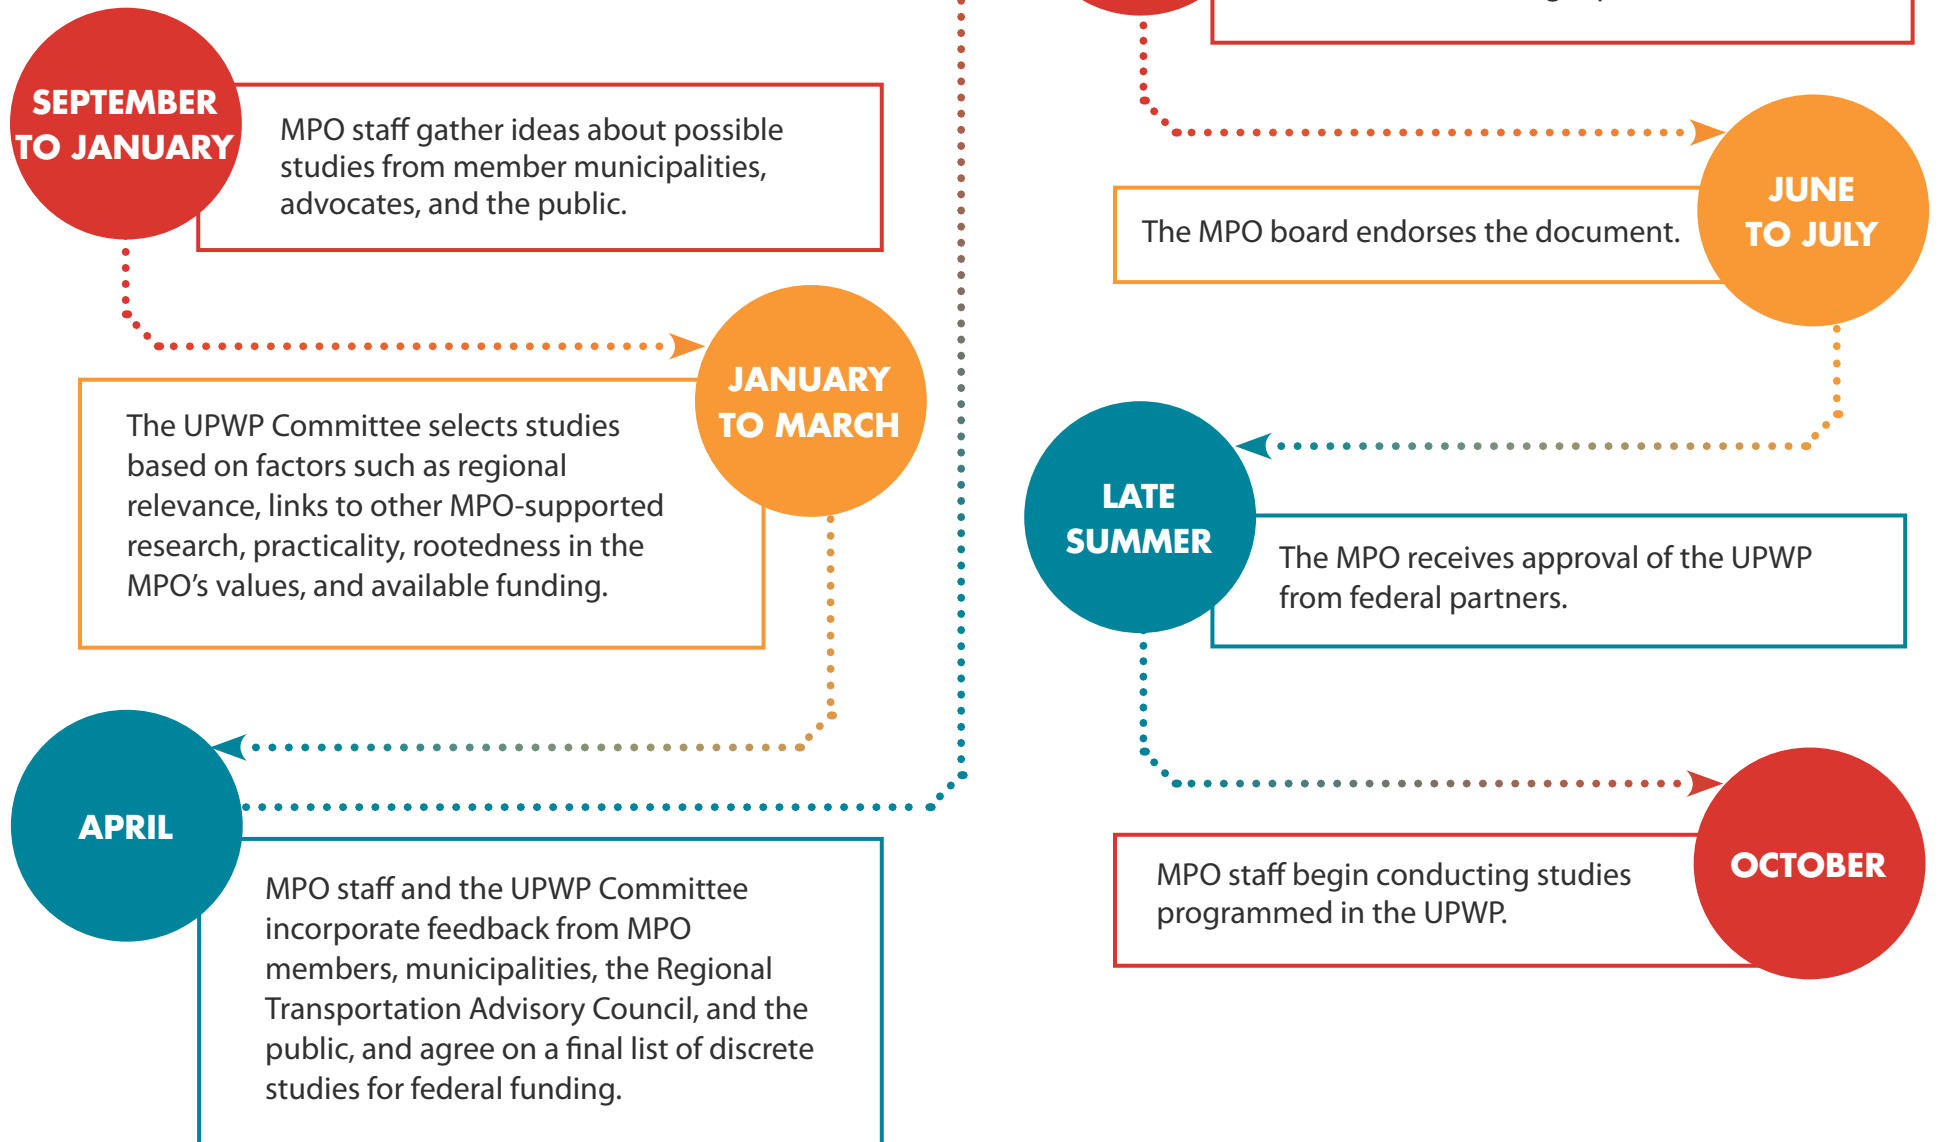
SEPTEMBER TO JANUARY

MPO staff gather ideas about possible studies from member municipalities, advocates, and the public.

JANUARY TO MARCH

The UPWP Committee selects studies based on factors such as regional relevance, links to other MPO-supported research, practicality, rootedness in the MPO's values, and available funding.

APRIL

MPO staff and the UPWP Committee incorporate feedback from MPO members, municipalities, the Regional Transportation Advisory Council, and the public, and agree on a final list of discrete studies for federal funding.

JUNE TO JULY

The MPO board endorses the document.

LATE SUMMER

The MPO receives approval of the UPWP from federal partners.

OCTOBER

MPO staff begin conducting studies programmed in the UPWP.